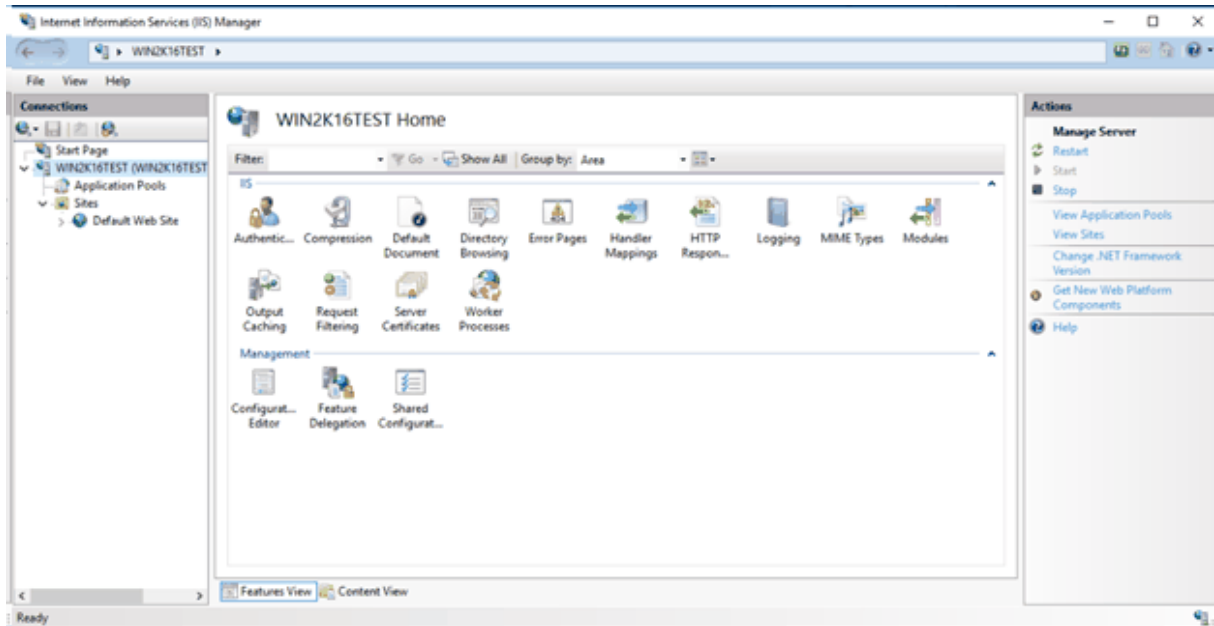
Internet Information Services (IIS) Manager

WIN2K16TEST ▸

File View Help

Connections

Start Page
WIN2K16TEST (WIN2K16TEST
Application Pools
Sites
Default Web Site

WIN2K16TEST Home

Filter: Go Show All Group by: Area

IIS

Authentic... Compression Default Document Directory Browsing Error Pages Handler Mappings HTTP Respon... Logging MIME Types Modules

Output Caching Request Filtering Server Certificates Worker Processes

Management

Configurat... Editor Feature Delegation Shared Configurat...

Features View Content View

Actions

Manage Server
Restart
Start
Stop
View Application Pools
View Sites
Change .NET Framework Version
Get New Web Platform Components
Help

Ready